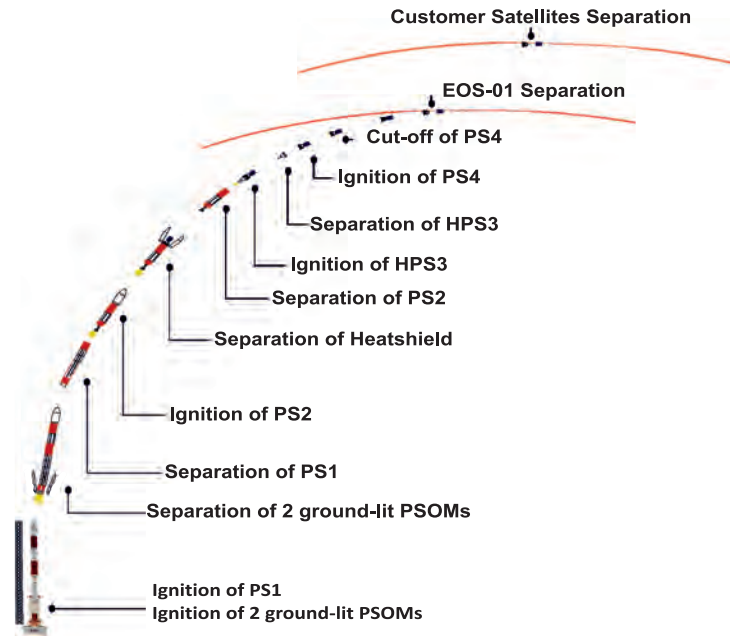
Customer Satellites Separation

EOS-01 Separation

Cut-off of PS4

Ignition of PS4

Separation of HPS3

Ignition of HPS3

Separation of PS2

Separation of Heatshield

Ignition of PS2

Separation of PS1

Separation of 2 ground-lit PSOMs

Ignition of PS1
Ignition of 2 ground-lit PSOMs